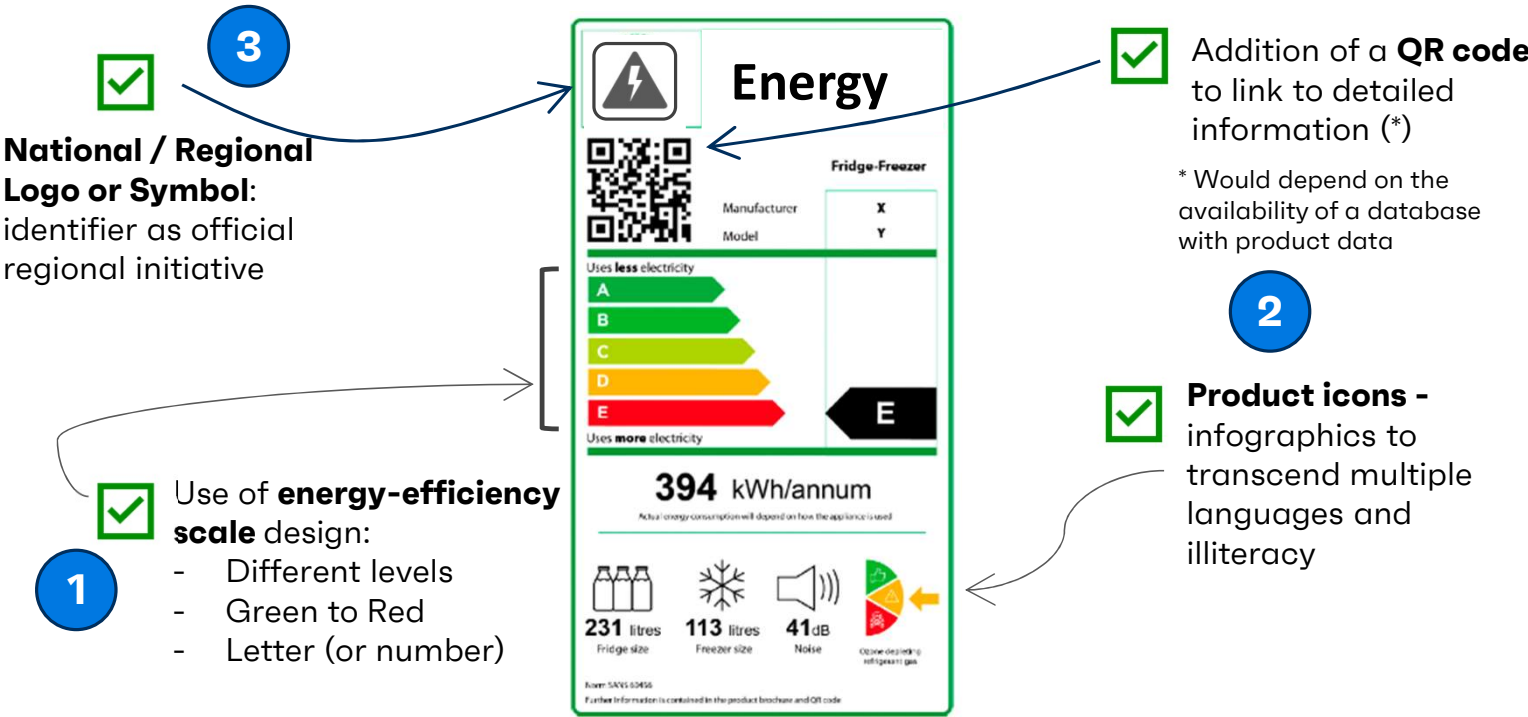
3

**National / Regional Logo or Symbol**: identifier as official regional initiative

Energy

Fridge-Freezer

Manufacturer X

Model Y

Uses **less** electricity

A

B

C

D

E

E

Uses **more** electricity

394 kWh/annum

Actual energy consumption will depend on how the appliance is used

231 litres Fridge size

113 litres Freezer size

41dB Noise

Ozone depleting refrigerant gas

Norm: SANS 60456

Further information is contained in the product brochure and QR code

Addition of a **QR code** to link to detailed information (*)

* Would depend on the availability of a database with product data

2

**Product icons -** infographics to transcend multiple languages and illiteracy

Use of **energy-efficiency scale** design:
- Different levels
- Green to Red
- Letter (or number)

1